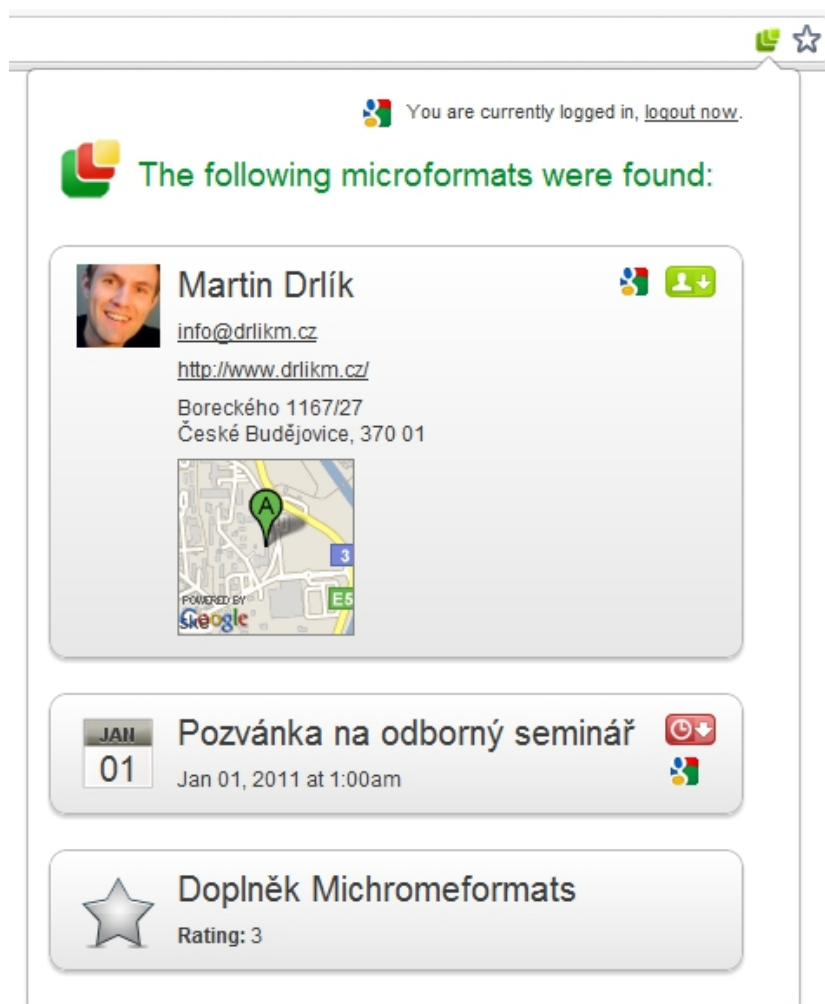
You are currently logged in, logout now.

The following microformats were found:

Martin Drlík

info@drlikm.cz

http://www.drlikm.cz/

Boreckého 1167/27
České Budějovice, 370 01

A
3
E5
POWERED BY
Google

JAN
01
Pozvánka na odborný seminář
Jan 01, 2011 at 1:00am

Doplněk Michromeformats
Rating: 3